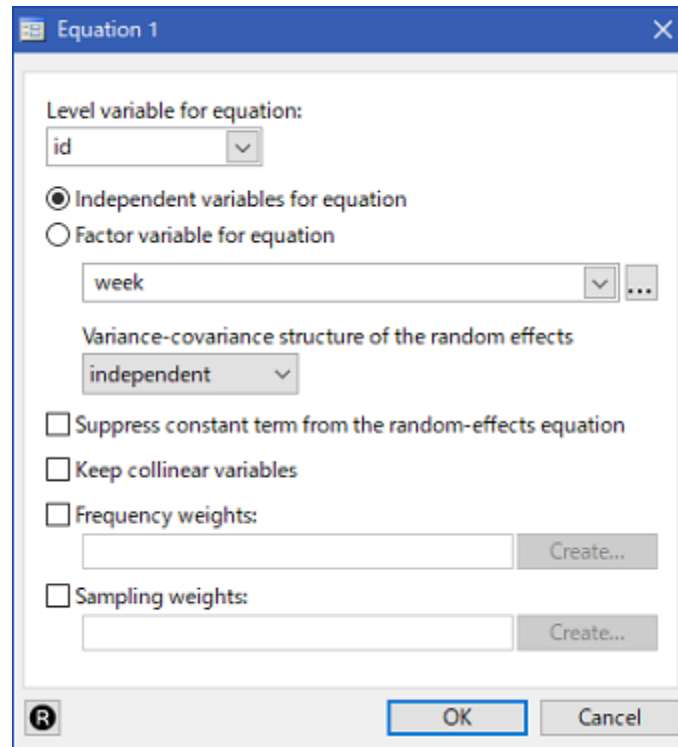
Equation 1

Level variable for equation:
id

Independent variables for equation
Factor variable for equation

week ...

Variance-covariance structure of the random effects
independent

Suppress constant term from the random-effects equation
Keep collinear variables
Frequency weights:
Create...
Sampling weights:
Create...

R
OK
Cancel